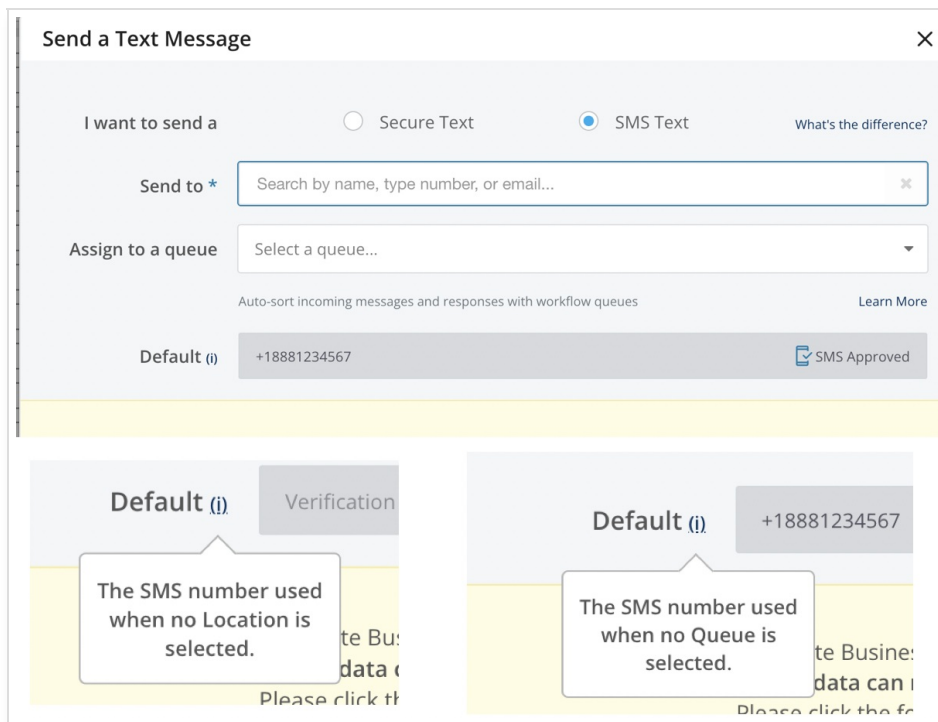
Send a Text Message ×

I want to send a Secure Text SMS Text What's the difference?

Send to * Search by name, type number, or email... ×

Assign to a queue Select a queue...

Auto-sort incoming messages and responses with workflow queues Learn More

Default (i) +18881234567 SMS Approved

Default (i) Verification

The SMS number used when no Location is selected.

te Bus data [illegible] Please click th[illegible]

Default (i) +18881234567

The SMS number used when no Queue is selected.

te Busine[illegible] data can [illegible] Please click the f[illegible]